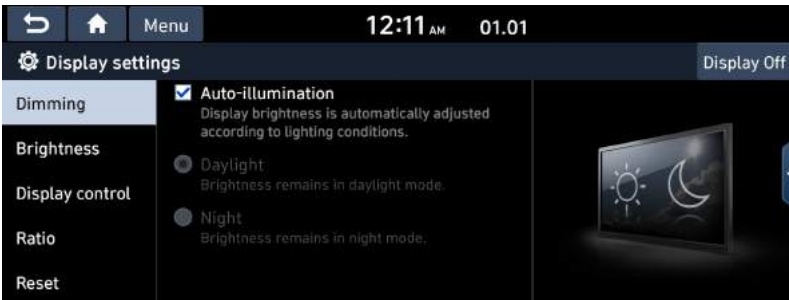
Menu 12:11 AM 01.01

Display settings

Display Off

Dimming

Brightness

Display control

Ratio

Reset

Auto-illumination
Display brightness is automatically adjusted according to lighting conditions.

Daylight
Brightness remains in daylight mode.

Night
Brightness remains in night mode.